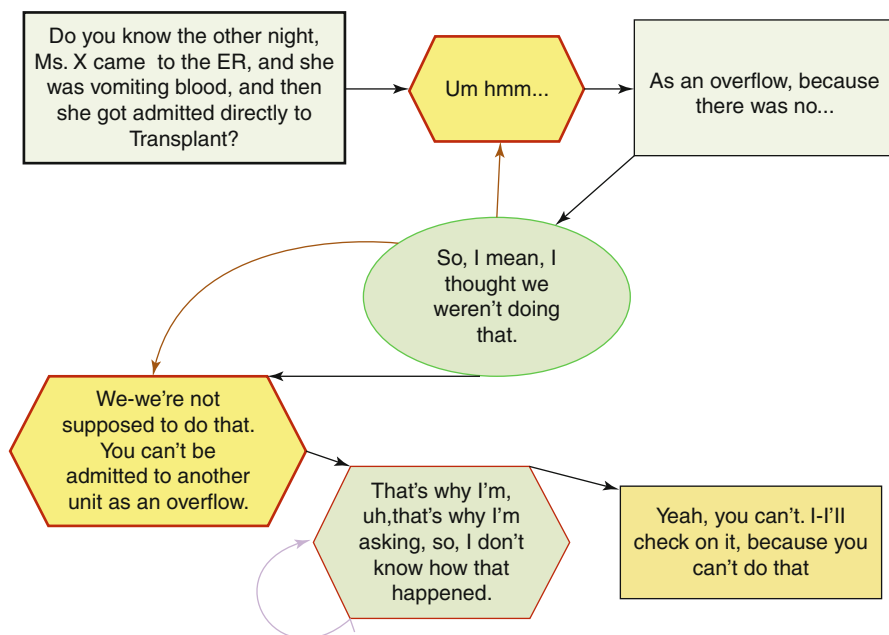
Do you know the other night, Ms. X came to the ER, and she was vomiting blood, and then she got admitted directly to Transplant?

Um hmm...

As an overflow, because there was no...

So, I mean, I thought we weren't doing that.

We-we're not supposed to do that. You can't be admitted to another unit as an overflow.

That's why I'm, uh,that's why I'm asking, so, I don't know how that happened.

Yeah, you can't. I-I'll check on it, because you can't do that